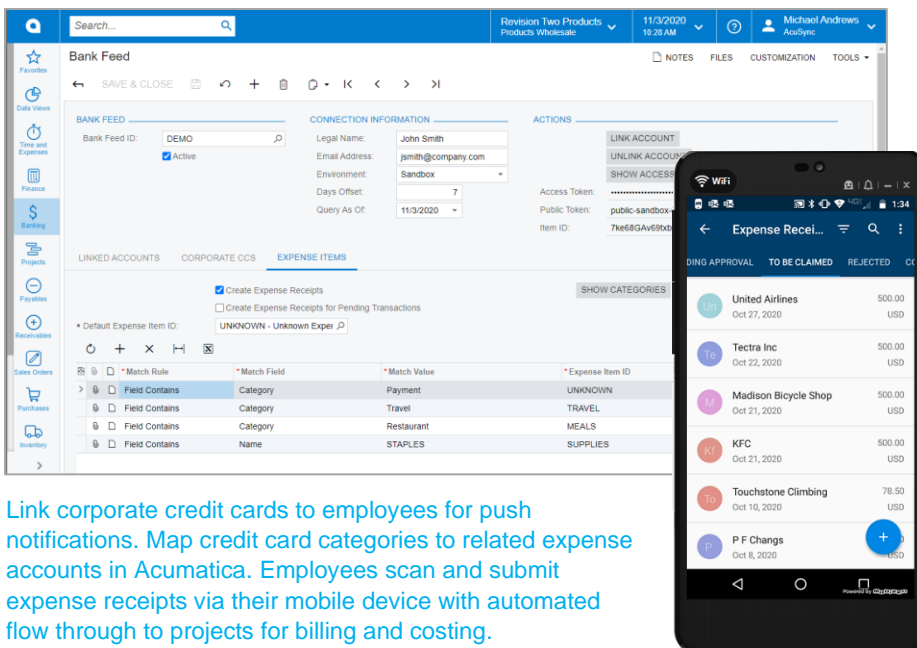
Search...

Revision Two Products
Products Wholesale

11/3/2020
10:28 AM

Michael Andrews
AcuSync

Favorites
Data Views
Time and Expenses
Finance
Banking
Projects
Payables
Receivables
Sales Orders
Purchases
Inventory

Bank Feed

NOTES FILES CUSTOMIZATION TOOLS

SAVE & CLOSE

BANK FEED
Bank Feed ID: DEMO
Active

CONNECTION INFORMATION
Legal Name: John Smith
Email Address: jsmith@company.com
Environment: Sandbox
Days Offset: 7
Query As Of: 11/3/2020

ACTIONS
LINK ACCOUNT
UNLINK ACCOUN
SHOW ACCESS
Access Token: ••••••••••••••••••••
Public Token: public-sandbox-
Item ID: 7ke68GAv69txb

LINKED ACCOUNTS CORPORATE CCS EXPENSE ITEMS

Create Expense Receipts
Create Expense Receipts for Pending Transactions
SHOW CATEGORIES
* Default Expense Item ID: UNKNOWN - Unknown Exper

| * Match Rule | * Match Field | * Match Value | * Expense Item ID |
|---|---|---|---|
| Field Contains | Category | Payment | UNKNOWN |
| Field Contains | Category | Travel | TRAVEL |
| Field Contains | Category | Restaurant | MEALS |
| Field Contains | Name | STAPLES | SUPPLIES |

WiFi
1:34
Expense Recei...
DING APPROVAL TO BE CLAIMED REJECTED CO

Un United Airlines Oct 27, 2020 500.00 USD
Te Tectra Inc Oct 22, 2020 500.00 USD
M Madison Bicycle Shop Oct 21, 2020 500.00 USD
KI KFC Oct 21, 2020 500.00 USD
To Touchstone Climbing Oct 10, 2020 78.50 USD
P P F Changs Oct 8, 2020 USD

Link corporate credit cards to employees for push notifications. Map credit card categories to related expense accounts in Acumatica. Employees scan and submit expense receipts via their mobile device with automated flow through to projects for billing and costing.